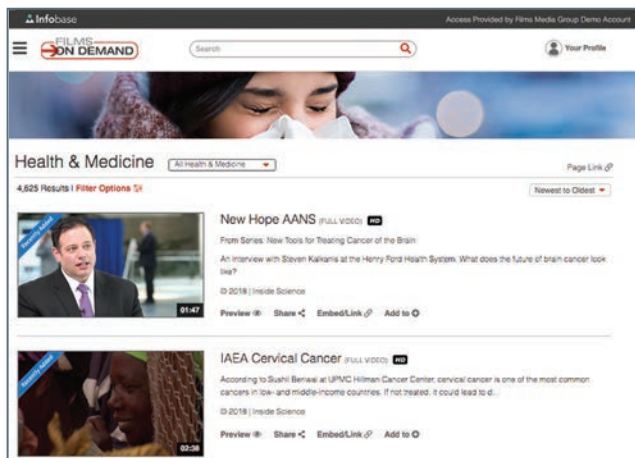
Infobase

Access Provided by Films Media Group Demo Account

FILMS ON DEMAND

Search

Your Profile

Health & Medicine

All Health & Medicine

Page Link

4,625 Results | Filter Options

Newest to Oldest

Recently Added

01:47

New Hope AANS (FULL VIDEO) HD

From Series: New Tools for Treating Cancer of the Brain

An interview with Steven Kalkanis at the Henry Ford Health System. What does the future of brain cancer look like?

©2018 | Inside Science

Preview Share Embed/Link Add to

Recently Added

02:36

IAEA Cervical Cancer (FULL VIDEO) HD

According to Sushil Beriwal at UPMC Hillman Cancer Center, cervical cancer is one of the most common cancers in low- and middle-income countries. If not treated, it could lead to d...

©2018 | Inside Science

Preview Share Embed/Link Add to